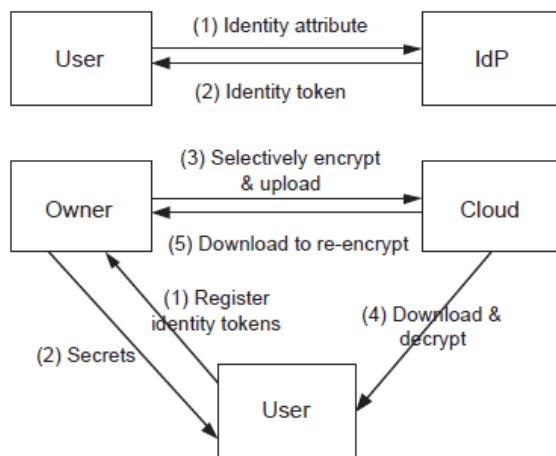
User

(1) Identity attribute

IdP

(2) Identity token

(3) Selectively encrypt & upload

Owner

Cloud

(5) Download to re-encrypt

(1) Register identity tokens

(4) Download & decrypt

(2) Secrets

User